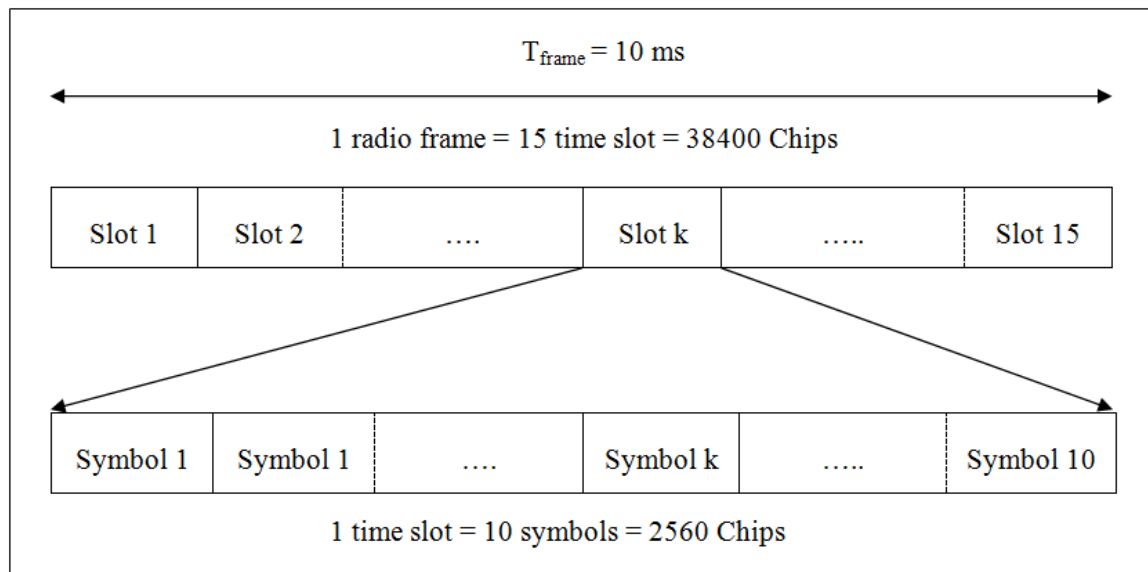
$T_{frame}$ = 10 ms

1 radio frame = 15 time slot = 38400 Chips

| Slot 1 | Slot 2 | …. | Slot k | ….. | Slot 15 |
|---|---|---|---|---|---|

| Symbol 1 | Symbol 1 | …. | Symbol k | ….. | Symbol 10 |
|---|---|---|---|---|---|

1 time slot = 10 symbols = 2560 Chips